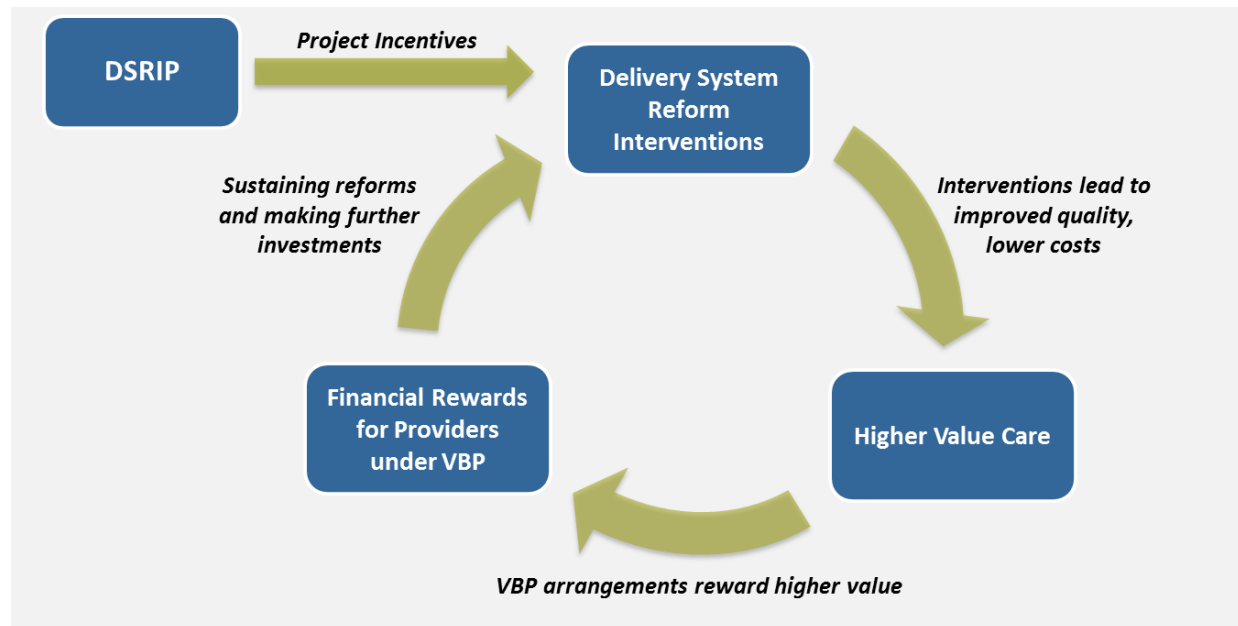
DSRIP

Project Incentives

Delivery System Reform Interventions

Interventions lead to improved quality, lower costs

Higher Value Care

VBP arrangements reward higher value

Financial Rewards for Providers under VBP

Sustaining reforms and making further investments